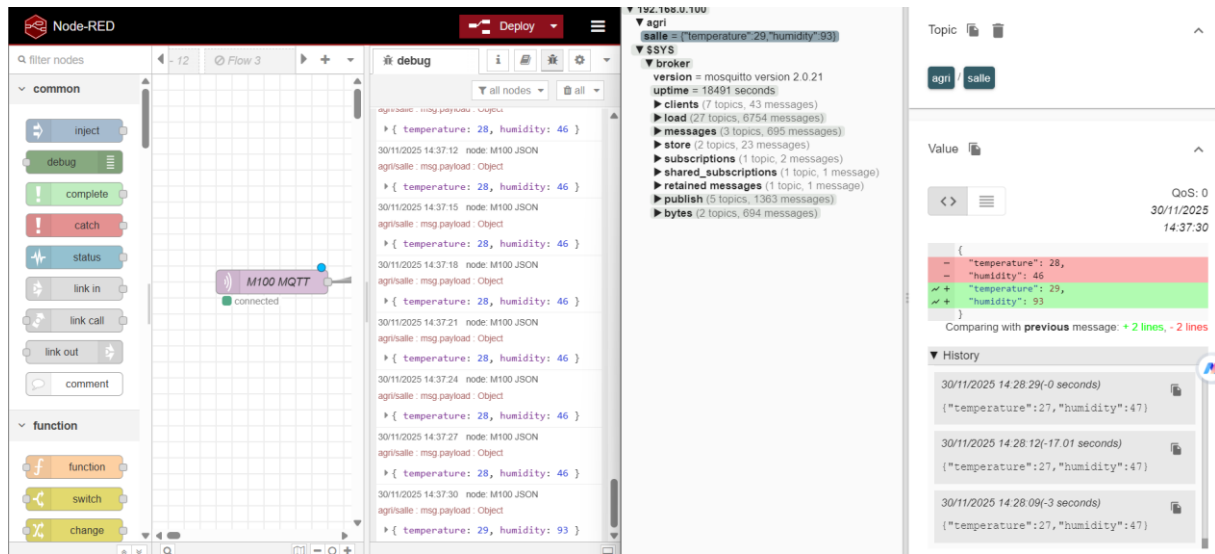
Node-RED

Deploy

filter nodes

12 Flow 3

common

inject

debug

complete

catch

status

link in

link call

link out

comment

function

function

switch

change

M100 MQTT
connected

debug

all nodes

all

agri/salle : msg.payload : Object

▶ { temperature: 28, humidity: 46 }

30/11/2025 14:37:12 node: M100 JSON
agri/salle : msg.payload : Object
▶ { temperature: 28, humidity: 46 }

30/11/2025 14:37:15 node: M100 JSON
agri/salle : msg.payload : Object
▶ { temperature: 28, humidity: 46 }

30/11/2025 14:37:18 node: M100 JSON
agri/salle : msg.payload : Object
▶ { temperature: 28, humidity: 46 }

30/11/2025 14:37:21 node: M100 JSON
agri/salle : msg.payload : Object
▶ { temperature: 28, humidity: 46 }

30/11/2025 14:37:24 node: M100 JSON
agri/salle : msg.payload : Object
▶ { temperature: 28, humidity: 46 }

30/11/2025 14:37:27 node: M100 JSON
agri/salle : msg.payload : Object
▶ { temperature: 28, humidity: 46 }

30/11/2025 14:37:30 node: M100 JSON
agri/salle : msg.payload : Object
▶ { temperature: 29, humidity: 93 }

▼ 192.168.0.100
▼ agri
salle = {"temperature":29,"humidity":93}
▼ $SYS
▼ broker
version = mosquitto version 2.0.21
uptime = 18491 seconds
▶ clients (7 topics, 43 messages)
▶ load (27 topics, 6754 messages)
▶ messages (3 topics, 695 messages)
▶ store (2 topics, 23 messages)
▶ subscriptions (1 topic, 2 messages)
▶ shared_subscriptions (1 topic, 1 message)
▶ retained messages (1 topic, 1 message)
▶ publish (5 topics, 1363 messages)
▶ bytes (2 topics, 694 messages)

Topic

agri / salle

Value

QoS: 0
30/11/2025
14:37:30

{
- "temperature": 28,
- "humidity": 46
+ "temperature": 29,
+ "humidity": 93
}

Comparing with previous message: + 2 lines, - 2 lines

▼ History

30/11/2025 14:28:29(-0 seconds)
{"temperature":27,"humidity":47}

30/11/2025 14:28:12(-17.01 seconds)
{"temperature":27,"humidity":47}

30/11/2025 14:28:09(-3 seconds)
{"temperature":27,"humidity":47}